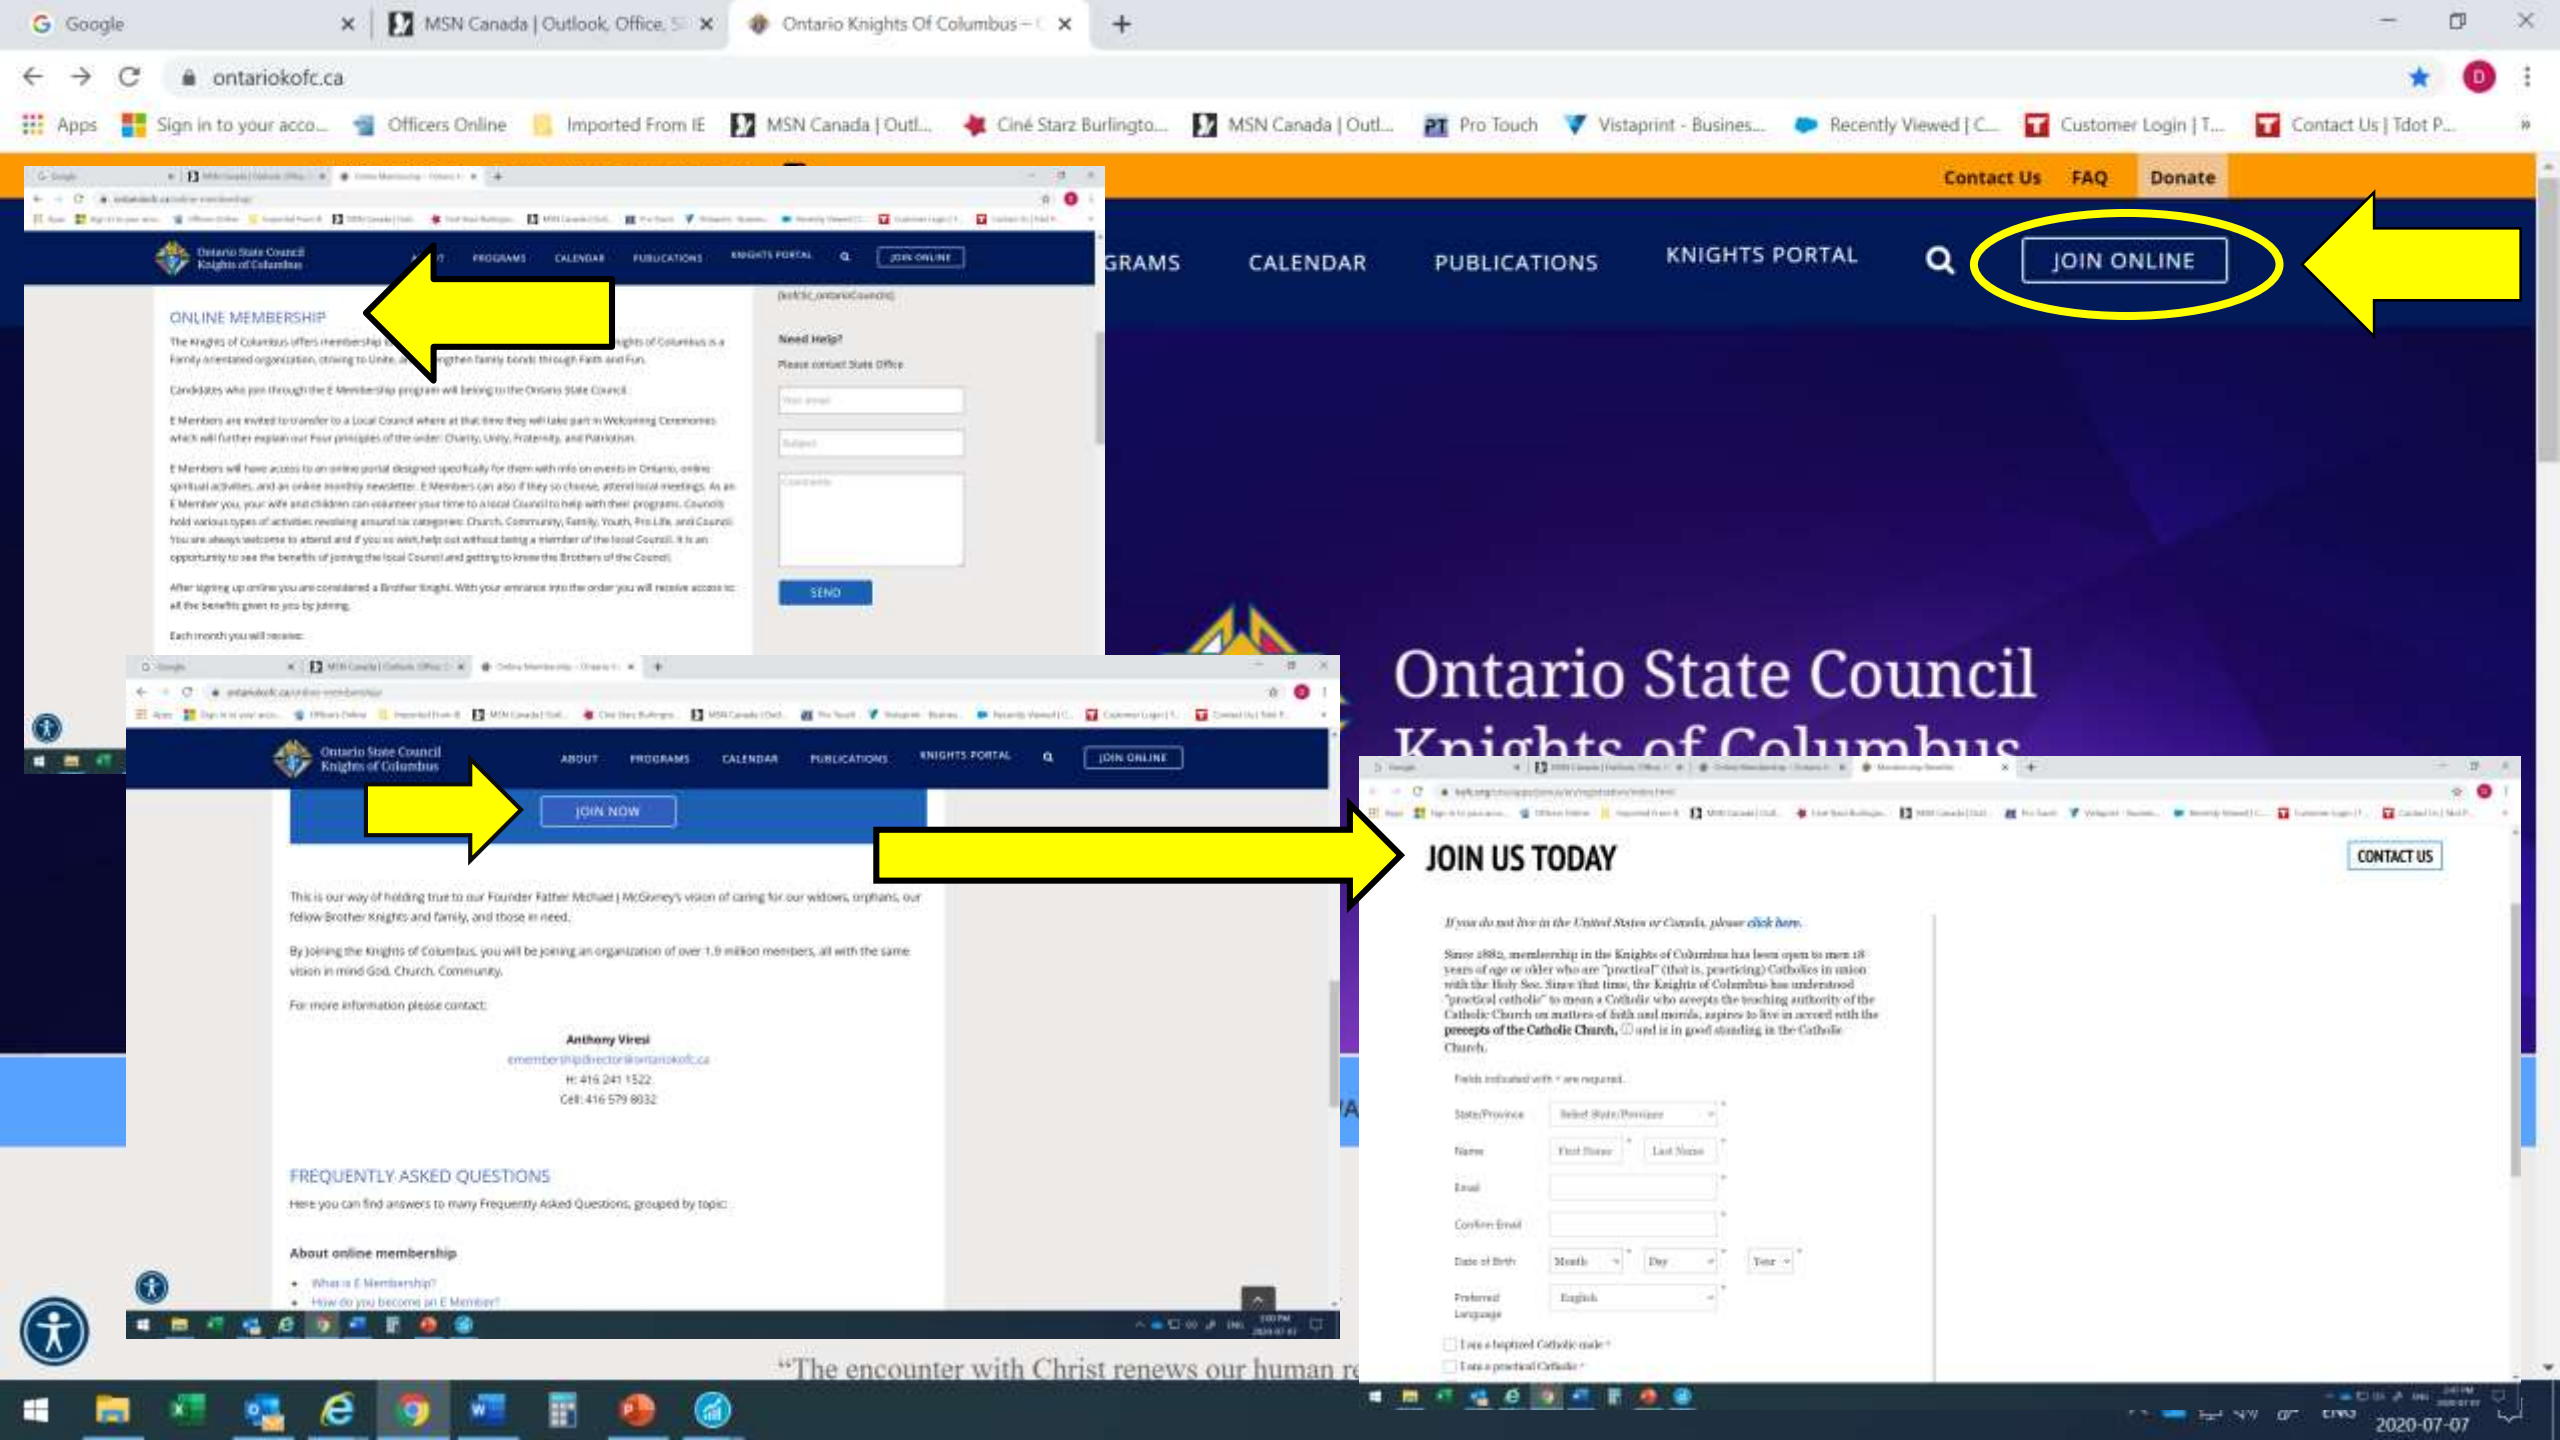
Google
MSN Canada | Outlook, Office,
Ontario Knights Of Columbus –

ontariokofc.ca

Apps Sign in to your acco... Officers Online Imported From IE MSN Canada | Outl... Ciné Starz Burlingto... MSN Canada | Outl... Pro Touch Vistaprint - Busines... Recently Viewed | C... Customer Login | T... Contact Us | Tdot P...

Contact Us FAQ Donate

GRAMS CALENDAR PUBLICATIONS KNIGHTS PORTAL JOIN ONLINE

Ontario State Council
Knights of Columbus

Ontario State Council Knights of Columbus
PROGRAMS CALENDAR PUBLICATIONS KNIGHTS PORTAL JOIN ONLINE

ONLINE MEMBERSHIP

The Knights of Columbus offers membership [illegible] Knights of Columbus is a Family orientated organization, striving to Unite, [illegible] strengthen family bonds through Faith and Fun.

Candidates who join through the E Membership program will belong to the Ontario State Council.

E Members are invited to transfer to a Local Council where at that time they will take part in Welcoming Ceremonies which will further explain our Four principles of the order: Charity, Unity, Fraternity, and Patriotism.

E Members will have access to an online portal designed specifically for them with info on events in Ontario, online spiritual activities, and an online monthly newsletter. E Members can also if they so choose, attend local meetings. As an E Member you, your wife and children can volunteer your time to a local Council to help with their programs. Councils hold various types of activities revolving around six categories: Church, Community, Family, Youth, Pro Life, and Council. You are always welcome to attend and if you so wish, help out without being a member of the local Council. It is an opportunity to see the benefits of joining the local Council and getting to know the Brothers of the Council.

After signing up online you are considered a Brother Knight. With your entrance into the order you will receive access to all the benefits given to you by joining.

Each month you will receive:

Need Help?
Please contact State Office
SEND

Ontario State Council Knights of Columbus
ABOUT PROGRAMS CALENDAR PUBLICATIONS KNIGHTS PORTAL JOIN ONLINE

JOIN NOW

This is our way of holding true to our Founder Father Michael J McGivney's vision of caring for our widows, orphans, our fellow Brother Knights and family, and those in need.

By joining the Knights of Columbus, you will be joining an organization of over 1.9 million members, all with the same vision in mind God. Church. Community.

For more information please contact:

Anthony Viresi
ememberdirector@ontariokofc.ca
H: 416 241 1522
Cell: 416 579 8032

FREQUENTLY ASKED QUESTIONS
Here you can find answers to many Frequently Asked Questions, grouped by topic:

About online membership
• What is E Membership?
• How do you become an E Member?

JOIN US TODAY
CONTACT US

If you do not live in the United States or Canada, please click here.

Since 1882, membership in the Knights of Columbus has been open to men 18 years of age or older who are "practical" (that is, practicing) Catholics in union with the Holy See. Since that time, the Knights of Columbus has understood "practical catholic" to mean a Catholic who accepts the teaching authority of the Catholic Church on matters of faith and morals, aspires to live in accord with the precepts of the Catholic Church, and is in good standing in the Catholic Church.

Fields indicated with * are required.
State/Province Select State/Province
Name First Name Last Name
Email
Confirm Email
Date of Birth Month Day Year
Preferred Language English
I am a baptized Catholic male *
I am a practical Catholic *

"The encounter with Christ renews our human r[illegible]

2020-07-07